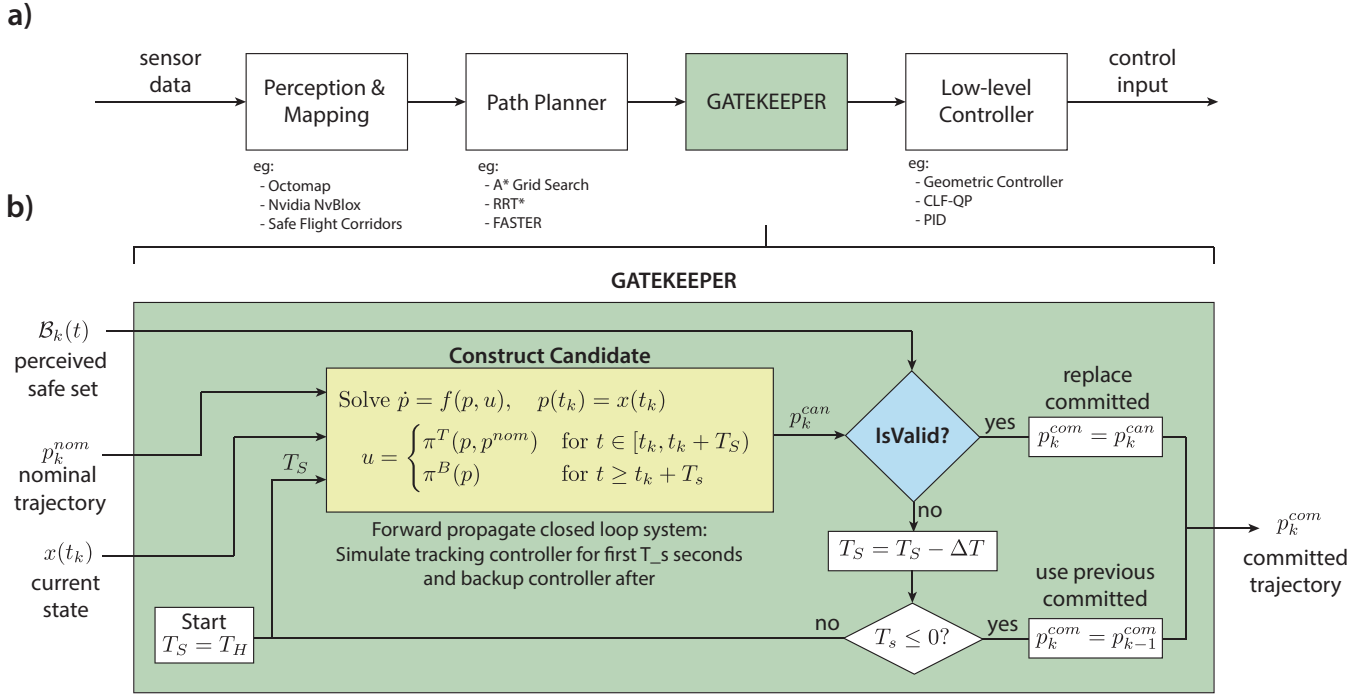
a)

sensor data

Perception & Mapping

Path Planner

GATEKEEPER

Low-level Controller

control input

eg:
- Octomap
- Nvidia NvBlox
- Safe Flight Corridors

eg:
- A* Grid Search
- RRT*
- FASTER

eg:
- Geometric Controller
- CLF-QP
- PID

b)

GATEKEEPER

$\mathcal{B}_k(t)$
perceived safe set

$p_k^{nom}$
nominal trajectory

$x(t_k)$
current state

Construct Candidate

Solve $\dot{p} = f(p, u), \quad p(t_k) = x(t_k)$

$u = \begin{cases} \pi^T(p, p^{nom}) & \text{for } t \in [t_k, t_k + T_S) \\ \pi^B(p) & \text{for } t \geq t_k + T_s \end{cases}$

$T_S$

Forward propagate closed loop system: Simulate tracking controller for first T_s seconds and backup controller after

$p_k^{can}$

IsValid?

yes

replace committed

$p_k^{com} = p_k^{can}$

no

$T_S = T_S - \Delta T$

Start
$T_S = T_H$

no

$T_s \leq 0?$

yes

use previous committed

$p_k^{com} = p_{k-1}^{com}$

$p_k^{com}$
committed trajectory